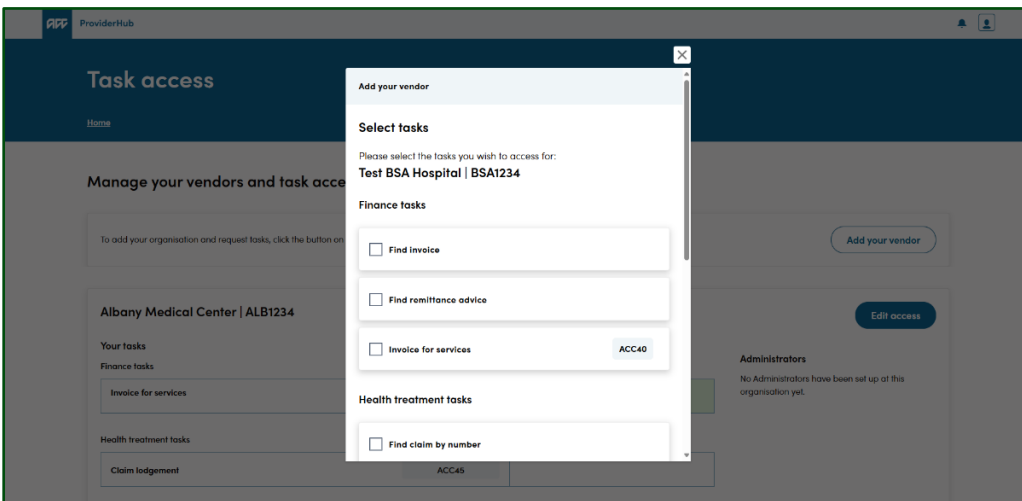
ACC ProviderHub

Task access

Home

Manage your vendors and task acce

To add your organisation and request tasks, click the button on

Add your vendor

Albany Medical Center | ALB1234

Edit access

Your tasks

Finance tasks

Invoice for services

Health treatment tasks

Claim lodgement

ACC45

Administrators

No Administrators have been set up at this organisation yet.

Add your vendor

Select tasks

Please select the tasks you wish to access for:

Test BSA Hospital | BSA1234

Finance tasks

Find invoice

Find remittance advice

Invoice for services

ACC40

Health treatment tasks

Find claim by number